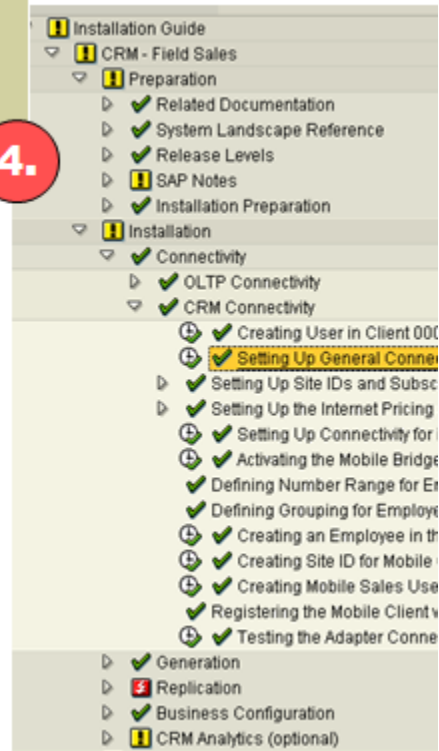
Installation Guide
CRM - Field Sales
Preparation
Related Documentation
System Landscape Reference
4.
Release Levels
SAP Notes
Installation Preparation
Installation
Connectivity
OLTP Connectivity
CRM Connectivity
Creating User in Client 000
Setting Up General Conne
Setting Up Site IDs and Subsc
Setting Up the Internet Pricing
Setting Up Connectivity for
Activating the Mobile Bridge
Defining Number Range for E
Defining Grouping for Employe
Creating an Employee in th
Creating Site ID for Mobile
Creating Mobile Sales Use
Registering the Mobile Client
Testing the Adapter Conne
Generation
Replication
Business Configuration
CRM Analytics (optional)